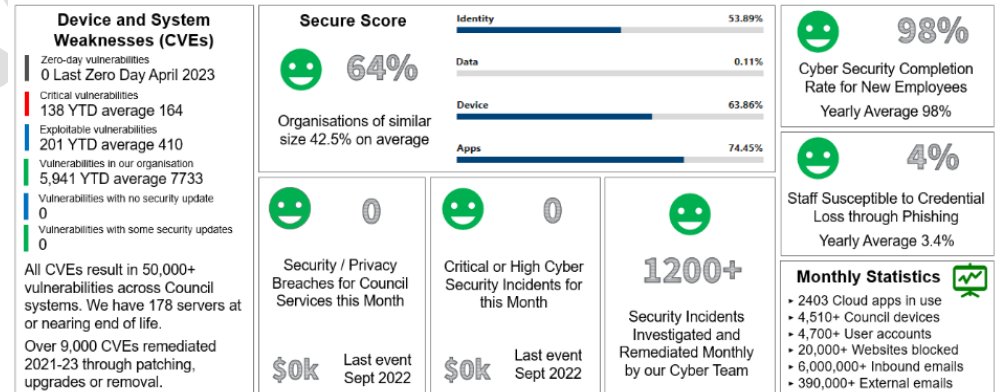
Device and System Weaknesses (CVEs)

Zero-day vulnerabilities
0 Last Zero Day April 2023

Critical vulnerabilities
138 YTD average 164

Exploitable vulnerabilities
201 YTD average 410

Vulnerabilities in our organisation
5,941 YTD average 7733

Vulnerabilities with no security update
0

Vulnerabilities with some security updates
0

All CVEs result in 50,000+ vulnerabilities across Council systems. We have 178 servers at or nearing end of life.

Over 9,000 CVEs remediated 2021-23 through patching, upgrades or removal.

Secure Score

64%

Organisations of similar size 42.5% on average

Identity 53.89%

Data 0.11%

Device 63.86%

Apps 74.45%

98%

Cyber Security Completion Rate for New Employees

Yearly Average 98%

4%

Staff Susceptible to Credential Loss through Phishing

Yearly Average 3.4%

0

Security / Privacy Breaches for Council Services this Month

$0k Last event Sept 2022

0

Critical or High Cyber Security Incidents for this Month

$0k Last event Sept 2022

1200+

Security Incidents Investigated and Remediated Monthly by our Cyber Team

Monthly Statistics

▸ 2403 Cloud apps in use
▸ 4,510+ Council devices
▸ 4,700+ User accounts
▸ 20,000+ Websites blocked
▸ 6,000,000+ Inbound emails
▸ 390,000+ External emails